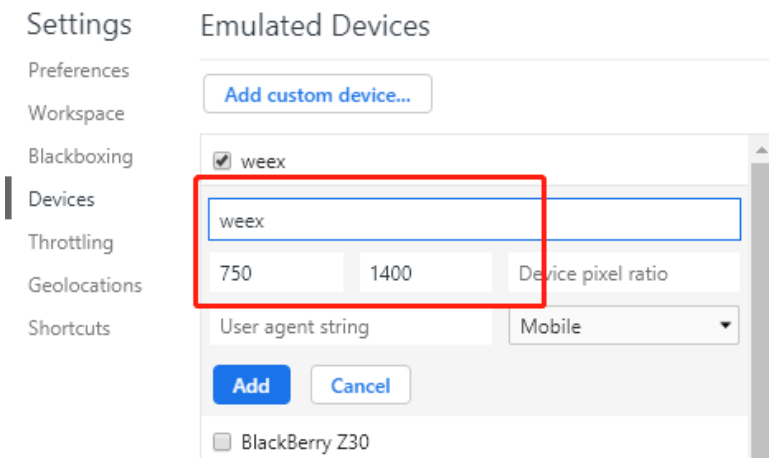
Settings

Preferences
Workspace
Blackboxing
Devices
Throttling
Geolocations
Shortcuts

Emulated Devices

Add custom device...

weex

weex

750

1400

Device pixel ratio

User agent string

Mobile

Add

Cancel

BlackBerry Z30